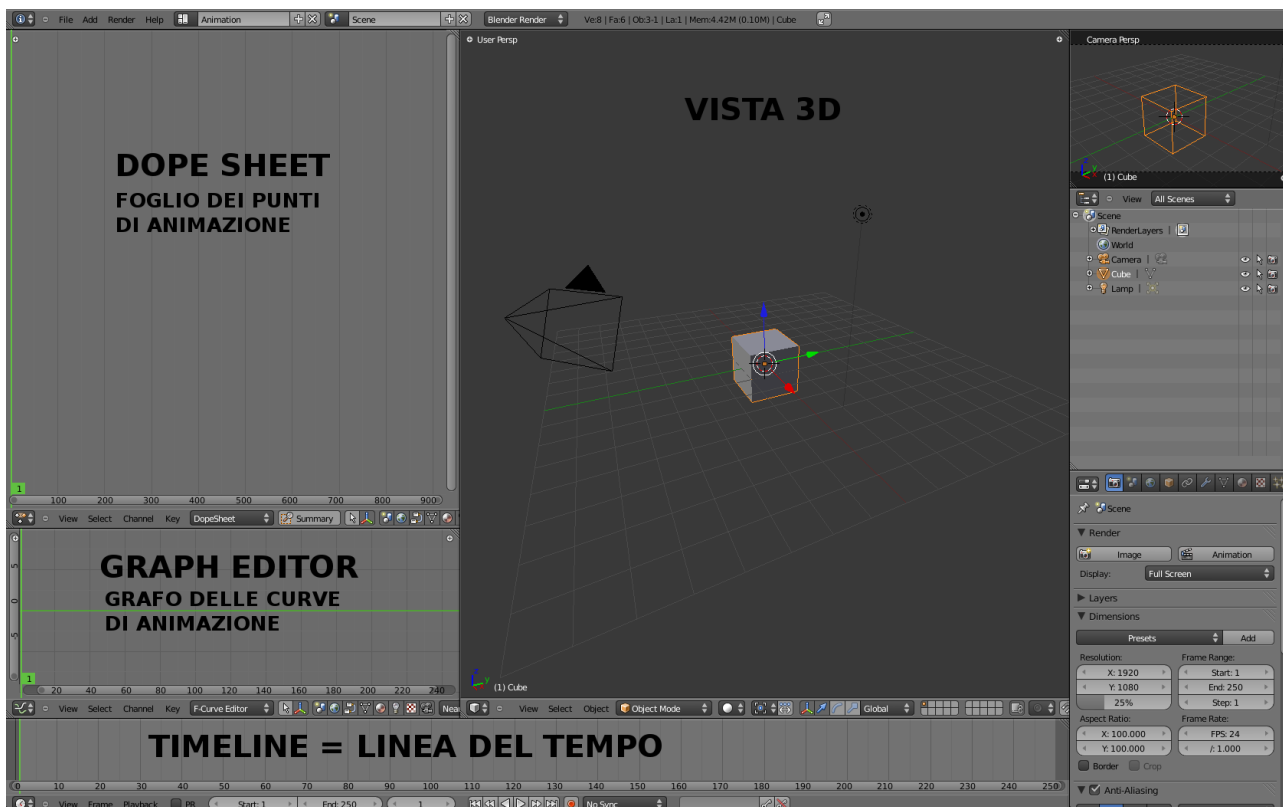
File Add Render Help Animation Scene Blender Render Ve:8 | Fa:6 | Ob:3-1 | La:1 | Mem:4.42M (0.10M) | Cube

DOPE SHEET
FOGLIO DEI PUNTI DI ANIMAZIONE

1
100 200 300 400 500 600 700 800 900
View Select Channel Key DopeSheet Summary

GRAPH EDITOR
GRAFO DELLE CURVE DI ANIMAZIONE

1
20 40 60 80 100 120 140 160 180 200 220 240
View Select Channel Key F-Curve Editor Near

User Persp

VISTA 3D

(1) Cube
View Select Object Object Mode Global

Camera Persp
(1) Cube

View All Scenes
Scene
RenderLayers
World
Camera
Cube
Lamp

Scene
▼ Render
Image Animation
Display: Full Screen
▶ Layers
▼ Dimensions
Presets Add
Resolution:
X: 1920
Y: 1080
25%
Frame Range:
Start: 1
End: 250
Step: 1
Aspect Ratio:
X: 100.000
Y: 100.000
Frame Rate:
FPS: 24
/: 1.000
Border Crop
▼ Anti-Aliasing

TIMELINE = LINEA DEL TEMPO

0 10 20 30 40 50 60 70 80 90 100 110 120 130 140 150 160 170 180 190 200 210 220 230 240 250
View Frame Playback PR Start: 1 End: 250 1 No Sync